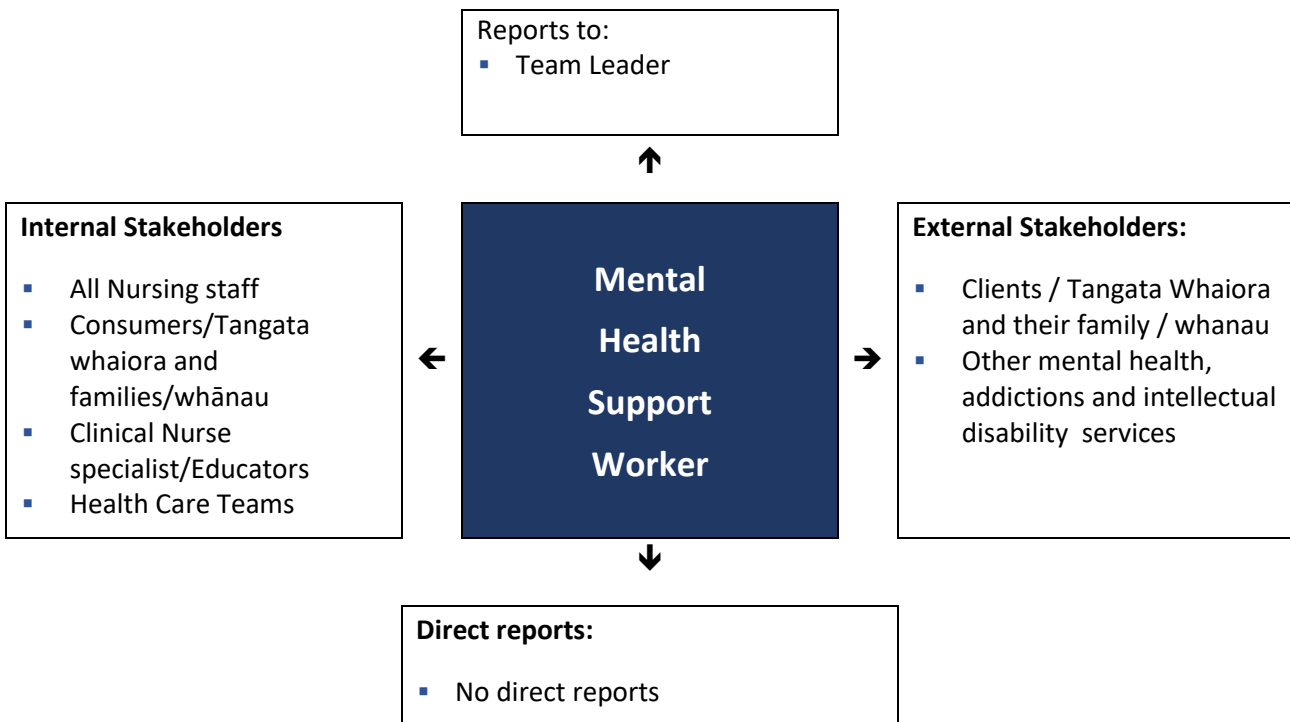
Reports to:
- Team Leader

Internal Stakeholders

- All Nursing staff
- Consumers/Tangata whaiora and families/whānau
- Clinical Nurse specialist/Educators
- Health Care Teams

Mental Health Support Worker

External Stakeholders:

- Clients / Tangata Whaiora and their family / whanau
- Other mental health, addictions and intellectual disability services

Direct reports:

- No direct reports